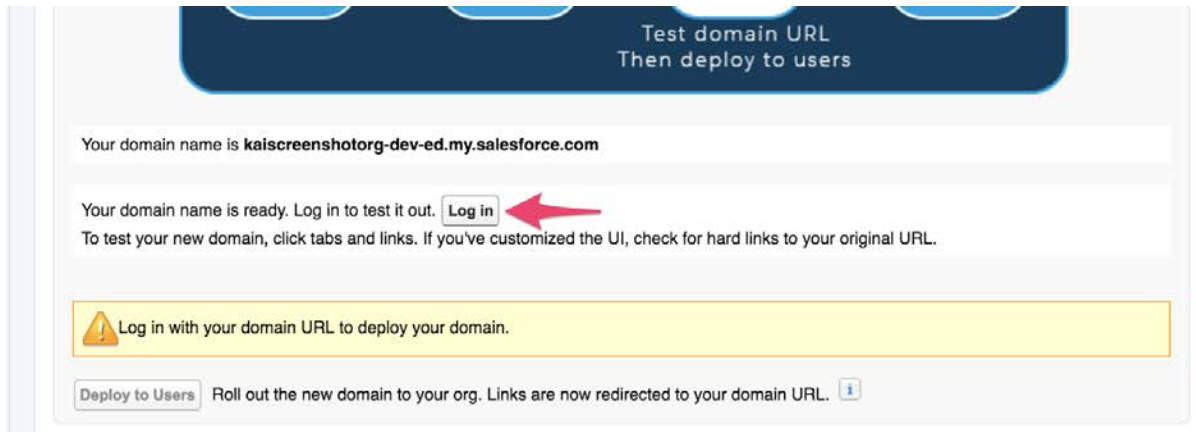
Test domain URL
Then deploy to users

Your domain name is **kaiscreenshotorg-dev-ed.my.salesforce.com**

Your domain name is ready. Log in to test it out. Log in
To test your new domain, click tabs and links. If you've customized the UI, check for hard links to your original URL.

Log in with your domain URL to deploy your domain.

Deploy to Users Roll out the new domain to your org. Links are now redirected to your domain URL. i